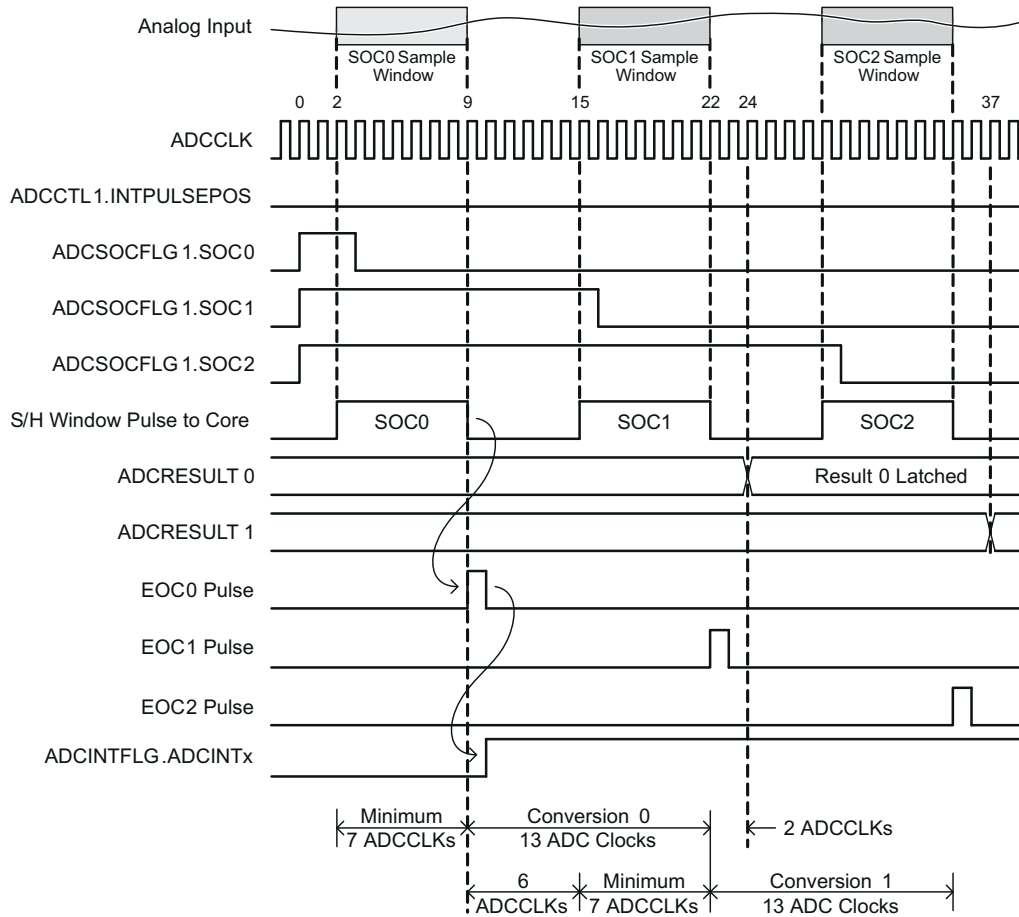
Analog Input

SOC0 Sample Window

SOC1 Sample Window

SOC2 Sample Window

0 2 9 15 22 24 37

ADCCLK

ADCCTL1.INTPULSEPOS

ADCSOCFLG 1.SOC0

ADCSOCFLG 1.SOC1

ADCSOCFLG 1.SOC2

S/H Window Pulse to Core

SOC0

SOC1

SOC2

ADCRESULT 0

Result 0 Latched

ADCRESULT 1

EOC0 Pulse

EOC1 Pulse

EOC2 Pulse

ADCINTFLG.ADCINTx

Minimum 7 ADCCLKs

Conversion 0 13 ADC Clocks

2 ADCCLKs

6 ADCCLKs

Minimum 7 ADCCLKs

Conversion 1 13 ADC Clocks